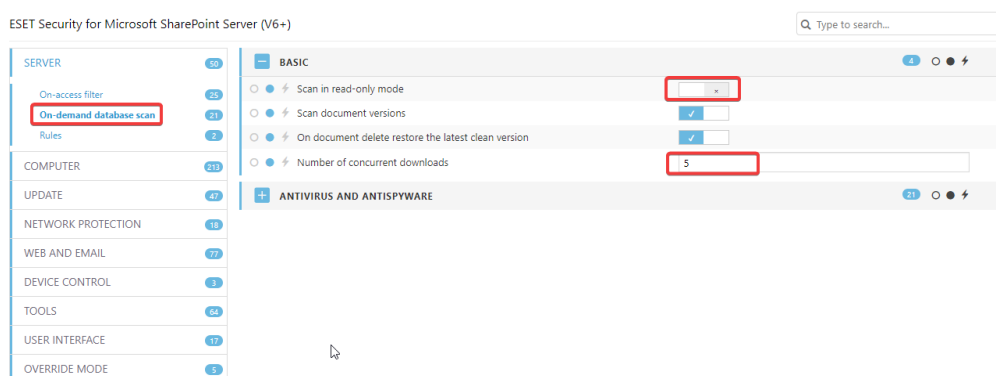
ESET Security for Microsoft SharePoint Server (V6+)

Type to search...

SERVER 50
On-access filter 25
On-demand database scan 21
Rules 2
COMPUTER 213
UPDATE 47
NETWORK PROTECTION 18
WEB AND EMAIL 77
DEVICE CONTROL 3
TOOLS 64
USER INTERFACE 17
OVERRIDE MODE 5

BASIC 4
Scan in read-only mode ×
Scan document versions ✓
On document delete restore the latest clean version ✓
Number of concurrent downloads 5

ANTIVIRUS AND ANTISPYWARE 21